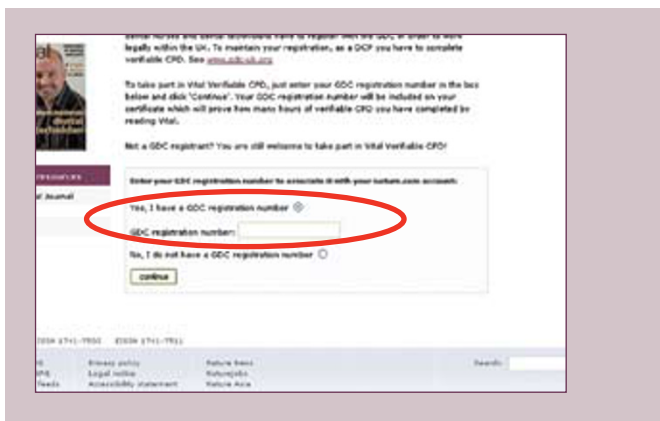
dental nurses and dental technicians have to register with the GDC in order to work legally within the UK. To maintain your registration, as a DCP you have to complete verifiable CPD. See www.gdc-uk.org

To take part in Vital Verifiable CPD, just enter your GDC registration number in the box below and click 'Continue'. Your GDC registration number will be included on your certificate which will prove how many hours of verifiable CPD you have completed by reading Vital.

Not a GDC registrant? You are still welcome to take part in Vital Verifiable CPD!

resources

al Journal

Enter your GDC registration number to associate it with your nature.com account:

Yes, I have a GDC registration number

GDC registration number:

No, I do not have a GDC registration number

continue

ISSN 1741-7503 EISSN 1741-7511

Privacy policy
Legal notice
Accessibility statement

Nature News
Naturejobs
Nature Asia

Search:

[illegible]
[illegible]
Feeds